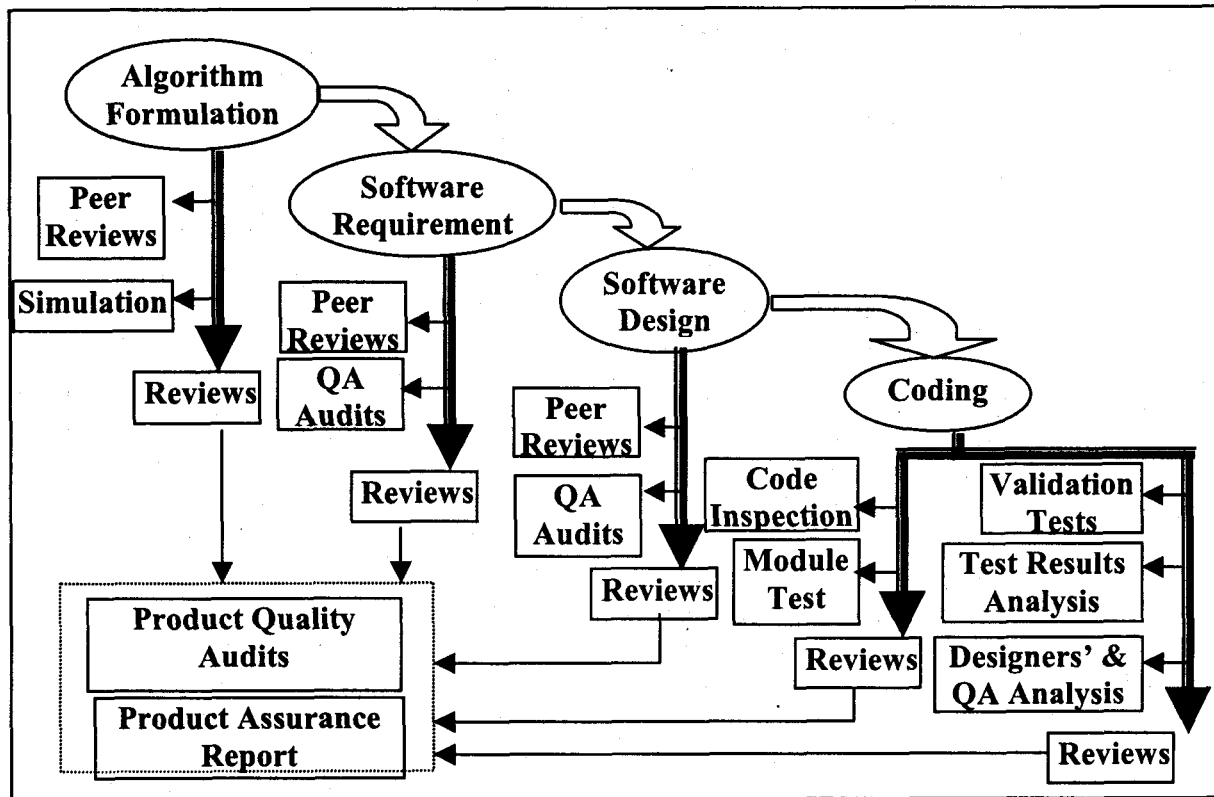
Algorithm Formulation

Peer Reviews

Simulation

Reviews

Software Requirement

Peer Reviews

QA Audits

Reviews

Software Design

Peer Reviews

QA Audits

Reviews

Coding

Code Inspection

Module Test

Reviews

Validation Tests

Test Results Analysis

Designers' & QA Analysis

Reviews

Product Quality Audits

Product Assurance Report